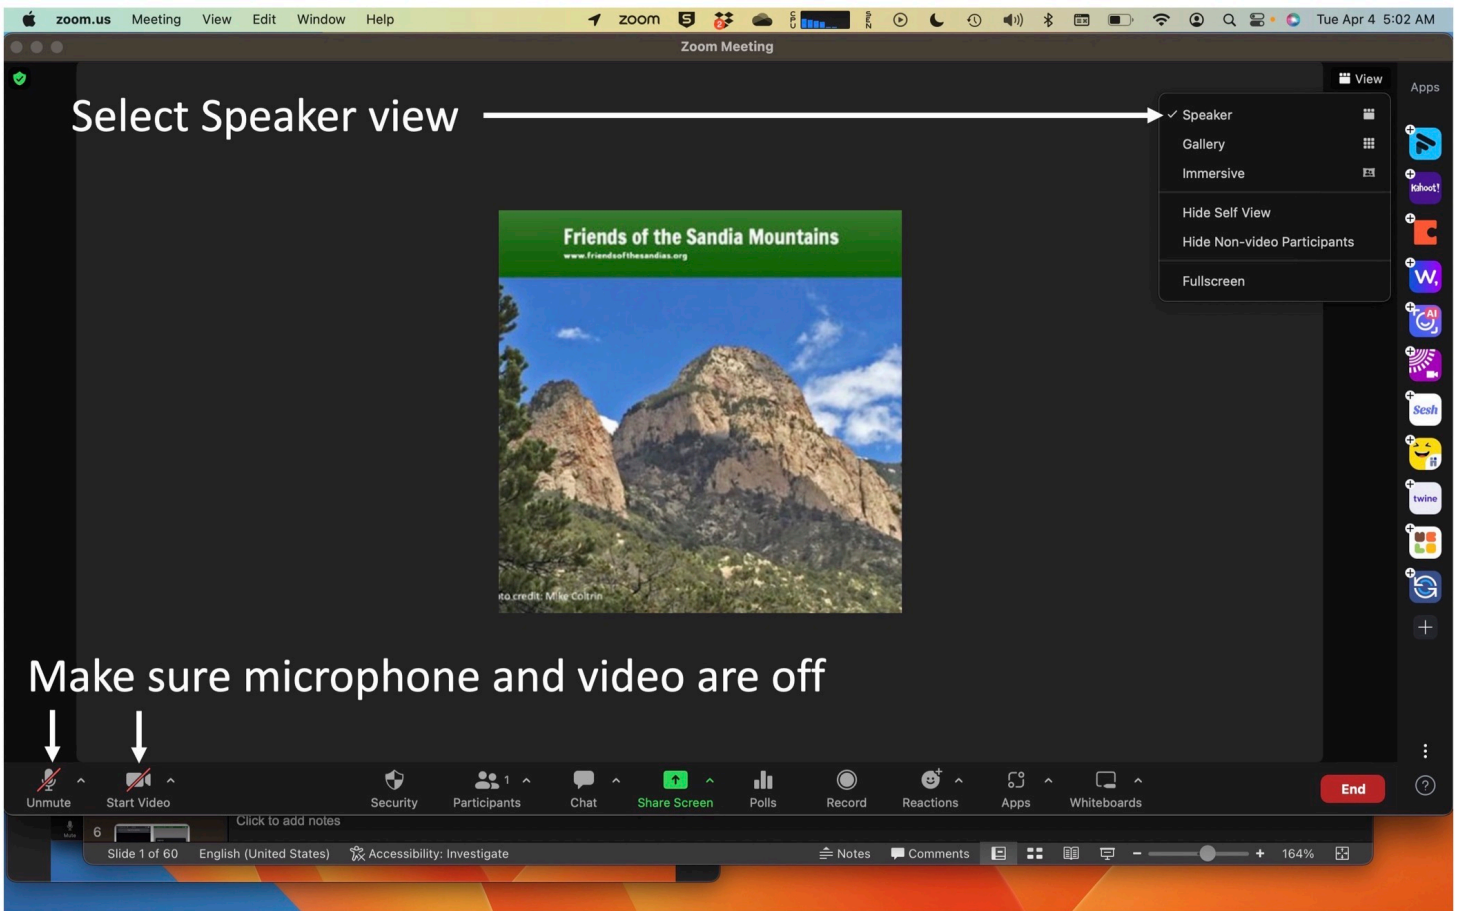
zoom.us Meeting View Edit Window Help

zoom

Tue Apr 4 5:02 AM

Zoom Meeting

View

Apps

Select Speaker view

✓ Speaker
Gallery
Immersive
Hide Self View
Hide Non-video Participants
Fullscreen

Friends of the Sandia Mountains
www.friendsofthesandias.org

to credit: Mike Coltrin

Kahoot!

Sesh

twine

Make sure microphone and video are off

Unmute
Start Video
Security
1
Participants
Chat
Share Screen
Polls
Record
Reactions
Apps
Whiteboards
End

6
Click to add notes

Slide 1 of 60 English (United States) Accessibility: Investigate Notes Comments 164%